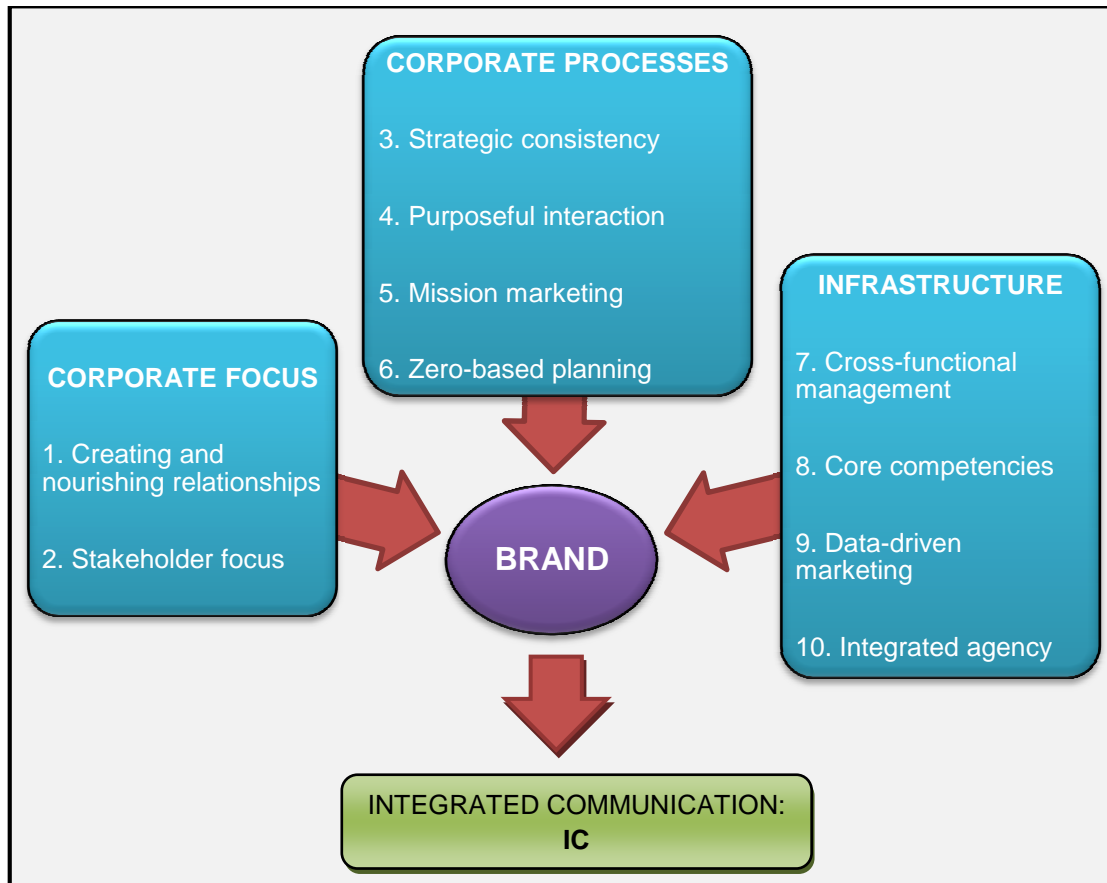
CORPORATE PROCESSES

3. Strategic consistency

4. Purposeful interaction

5. Mission marketing

6. Zero-based planning

CORPORATE FOCUS

1. Creating and nourishing relationships

2. Stakeholder focus

INFRASTRUCTURE

7. Cross-functional management

8. Core competencies

9. Data-driven marketing

10. Integrated agency

BRAND

INTEGRATED COMMUNICATION: IC